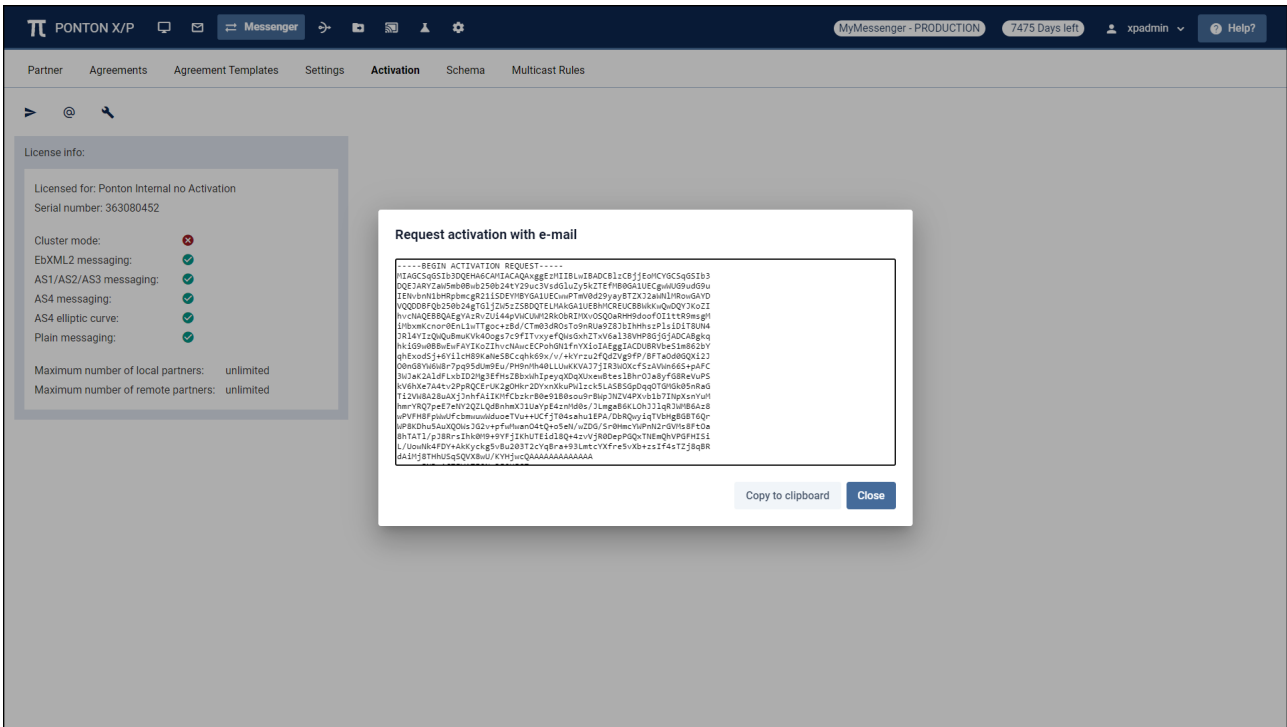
PONTON X/P Messenger MyMessenger - PRODUCTION 7475 Days left xpadmin Help?

Partner Agreements Agreement Templates Settings Activation Schema Multicast Rules

License info:

Licensed for: Ponton Internal no Activation
Serial number: 363080452

Cluster mode:
EbXML2 messaging:
AS1/AS2/AS3 messaging:
AS4 messaging:
AS4 elliptic curve:
Plain messaging:

Maximum number of local partners: unlimited
Maximum number of remote partners: unlimited

Request activation with e-mail

-----BEGIN ACTIVATION REQUEST-----
MIAGCSqGSIb3DQEHA6CAMIACAQAxggEzMIIBLwIBADCBlzCBjjEoMCYGCSqGSIb3
DQEJARYZaW5mb0Bwb250b24tY29uc3VsdGluZy5kZTEfMB0GA1UECgwWUG9udG9u
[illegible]
dAiMj8THhUSq5QVX8wU/KYHjwcQAAAAAAAAAAAAA
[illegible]

Copy to clipboard Close